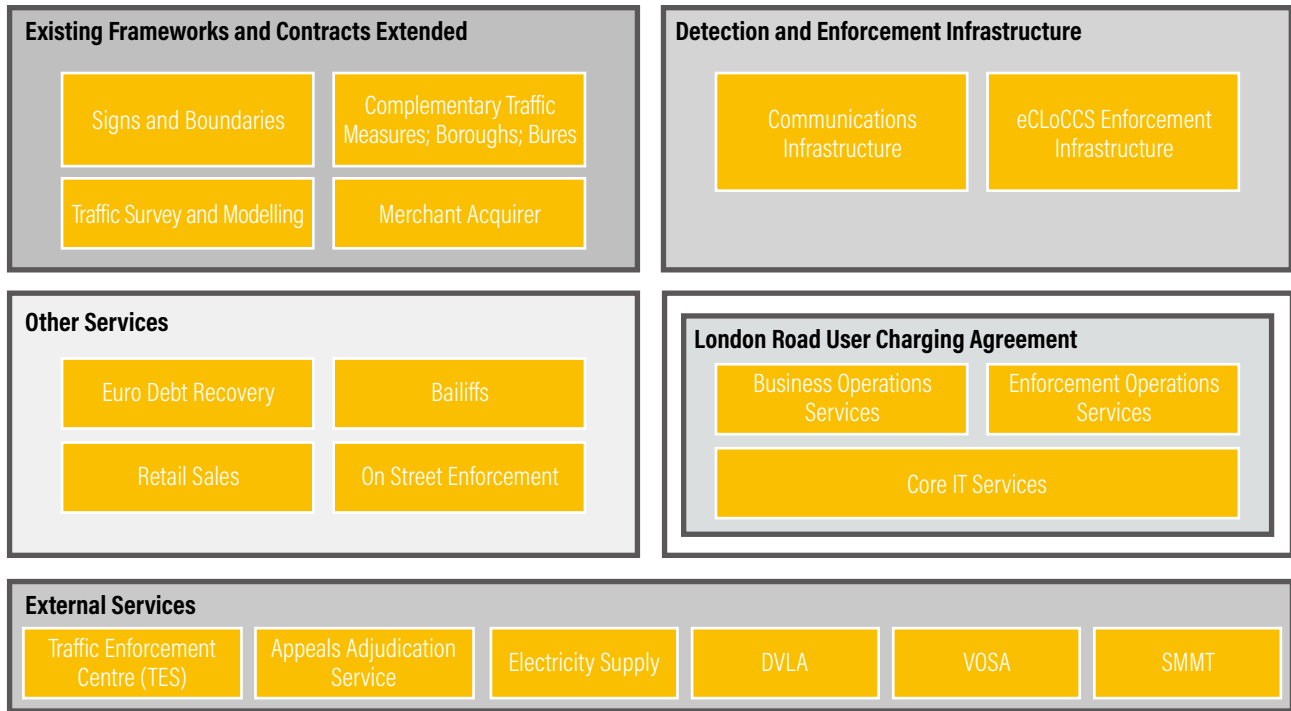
Existing Frameworks and Contracts Extended

Signs and Boundaries

Complementary Traffic Measures; Boroughs; Bures

Traffic Survey and Modelling

Merchant Acquirer

Detection and Enforcement Infrastructure

Communications Infrastructure

eCLoCCS Enforcement Infrastructure

Other Services

Euro Debt Recovery

Bailiffs

Retail Sales

On Street Enforcement

London Road User Charging Agreement

Business Operations Services

Enforcement Operations Services

Core IT Services

External Services

Traffic Enforcement Centre (TES)

Appeals Adjudication Service

Electricity Supply

DVLA

VOSA

SMMT